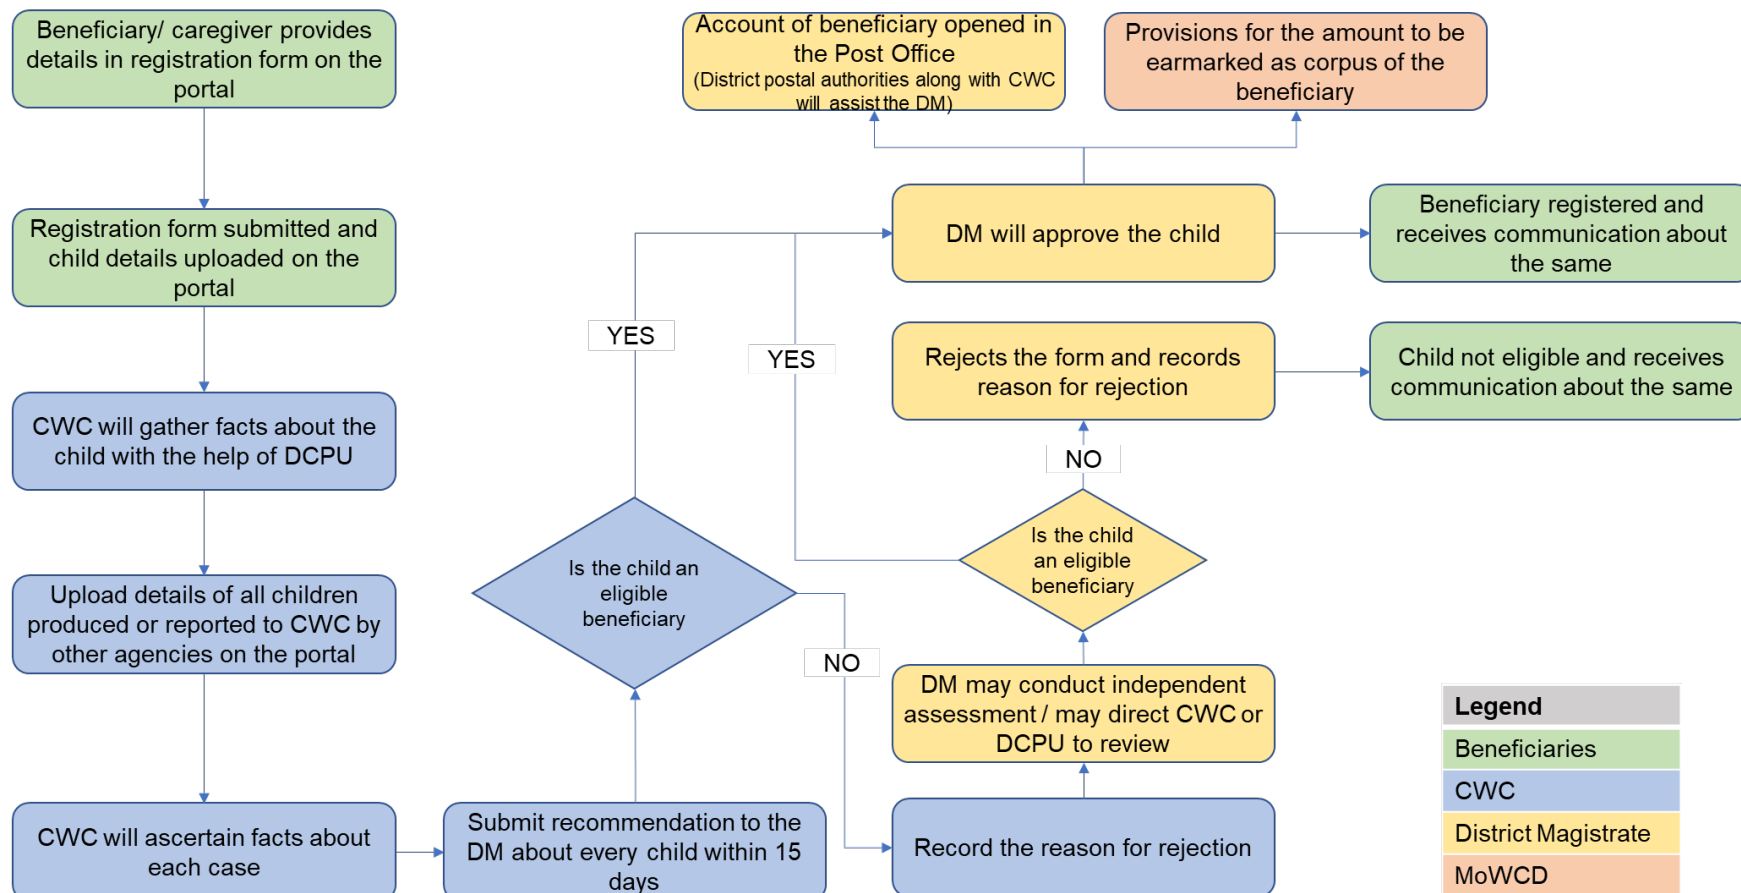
Beneficiary/ caregiver provides details in registration form on the portal

Registration form submitted and child details uploaded on the portal

CWC will gather facts about the child with the help of DCPU

Upload details of all children produced or reported to CWC by other agencies on the portal

CWC will ascertain facts about each case

Submit recommendation to the DM about every child within 15 days

Is the child an eligible beneficiary

YES

NO

Account of beneficiary opened in the Post Office (District postal authorities along with CWC will assist the DM)

Provisions for the amount to be earmarked as corpus of the beneficiary

DM will approve the child

Beneficiary registered and receives communication about the same

YES

Rejects the form and records reason for rejection

Child not eligible and receives communication about the same

NO

Is the child an eligible beneficiary

DM may conduct independent assessment / may direct CWC or DCPU to review

Record the reason for rejection

| Legend |
|---|
| Beneficiaries |
| CWC |
| District Magistrate |
| MoWCD |